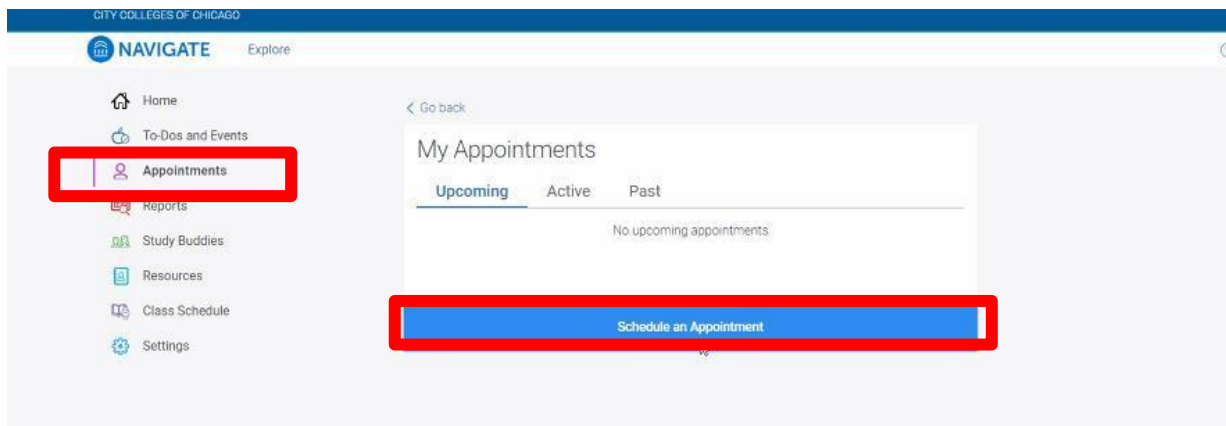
CITY COLLEGES OF CHICAGO

NAVIGATE

Explore

Home

To-Dos and Events

Appointments

Reports

Study Buddies

Resources

Class Schedule

Settings

< Go back

My Appointments

Upcoming

Active

Past

No upcoming appointments

Schedule an Appointment